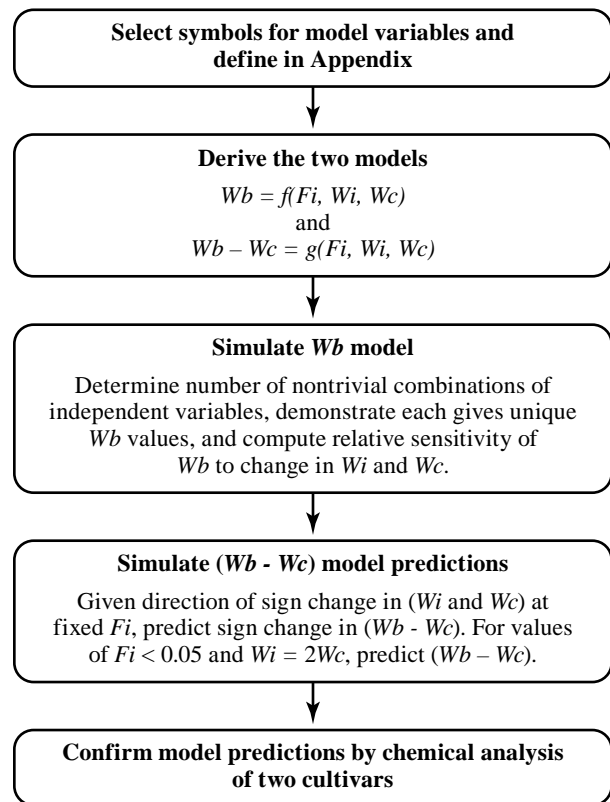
Select symbols for model variables and define in Appendix

Derive the two models

$Wb = f(Fi, Wi, Wc)$

and

$Wb – Wc = g(Fi, Wi, Wc)$

Simulate *Wb* model

Determine number of nontrivial combinations of independent variables, demonstrate each gives unique *Wb* values, and compute relative sensitivity of *Wb* to change in *Wi* and *Wc*.

Simulate (*Wb - Wc*) model predictions

Given direction of sign change in (*Wi* and *Wc*) at fixed *Fi*, predict sign change in (*Wb - Wc*). For values of $Fi < 0.05$ and $Wi = 2Wc$, predict ($Wb – Wc$).

Confirm model predictions by chemical analysis of two cultivars